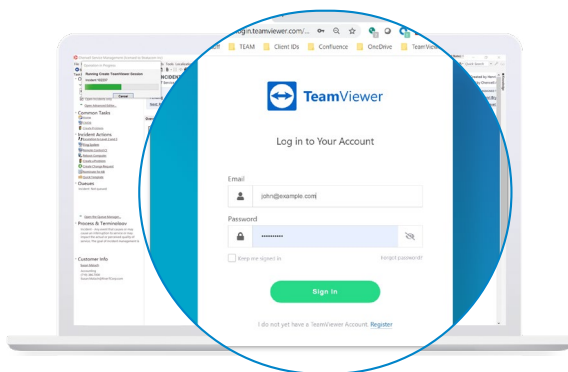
login.teamviewer.com/...
TEAM
Client IDs
Confluence
OneDrive
TeamView

TeamViewer

Log in to Your Account

Email
john@example.com

Password
••••••••••

Keep me signed in
Forgot password?

Sign In

I do not yet have a TeamViewer Account. Register

Running Create TeamViewer Session
Cancel
INCIDENT
Common Tasks
Incident Actions
Queues
Process & Terminology
Customer Info
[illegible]